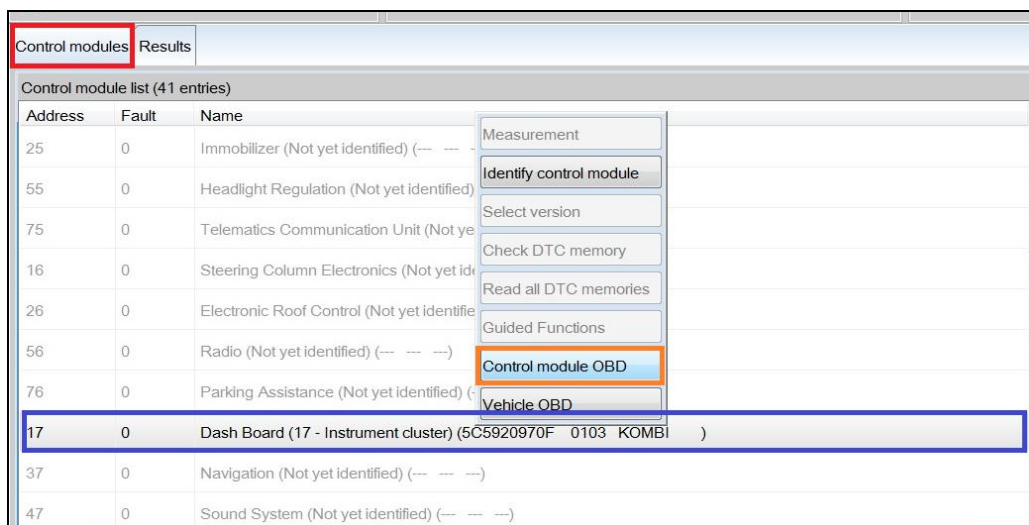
Control modules Results

Control module list (41 entries)

| Address | Fault | Name |
|---|---|---|
| 25 | 0 | Immobilizer (Not yet identified) (--- --- - |
| 55 | 0 | Headlight Regulation (Not yet identified) |
| 75 | 0 | Telematics Communication Unit (Not ye |
| 16 | 0 | Steering Column Electronics (Not yet ide |
| 26 | 0 | Electronic Roof Control (Not yet identifie |
| 56 | 0 | Radio (Not yet identified) (--- --- ---) |
| 76 | 0 | Parking Assistance (Not yet identified) (- |
| 17 | 0 | Dash Board (17 - Instrument cluster) (5C5920970F 0103 KOMBI ) |
| 37 | 0 | Navigation (Not yet identified) (--- --- ---) |
| 47 | 0 | Sound System (Not yet identified) (--- --- ---) |

Measurement
Identify control module
Select version
Check DTC memory
Read all DTC memories
Guided Functions
Control module OBD
Vehicle OBD